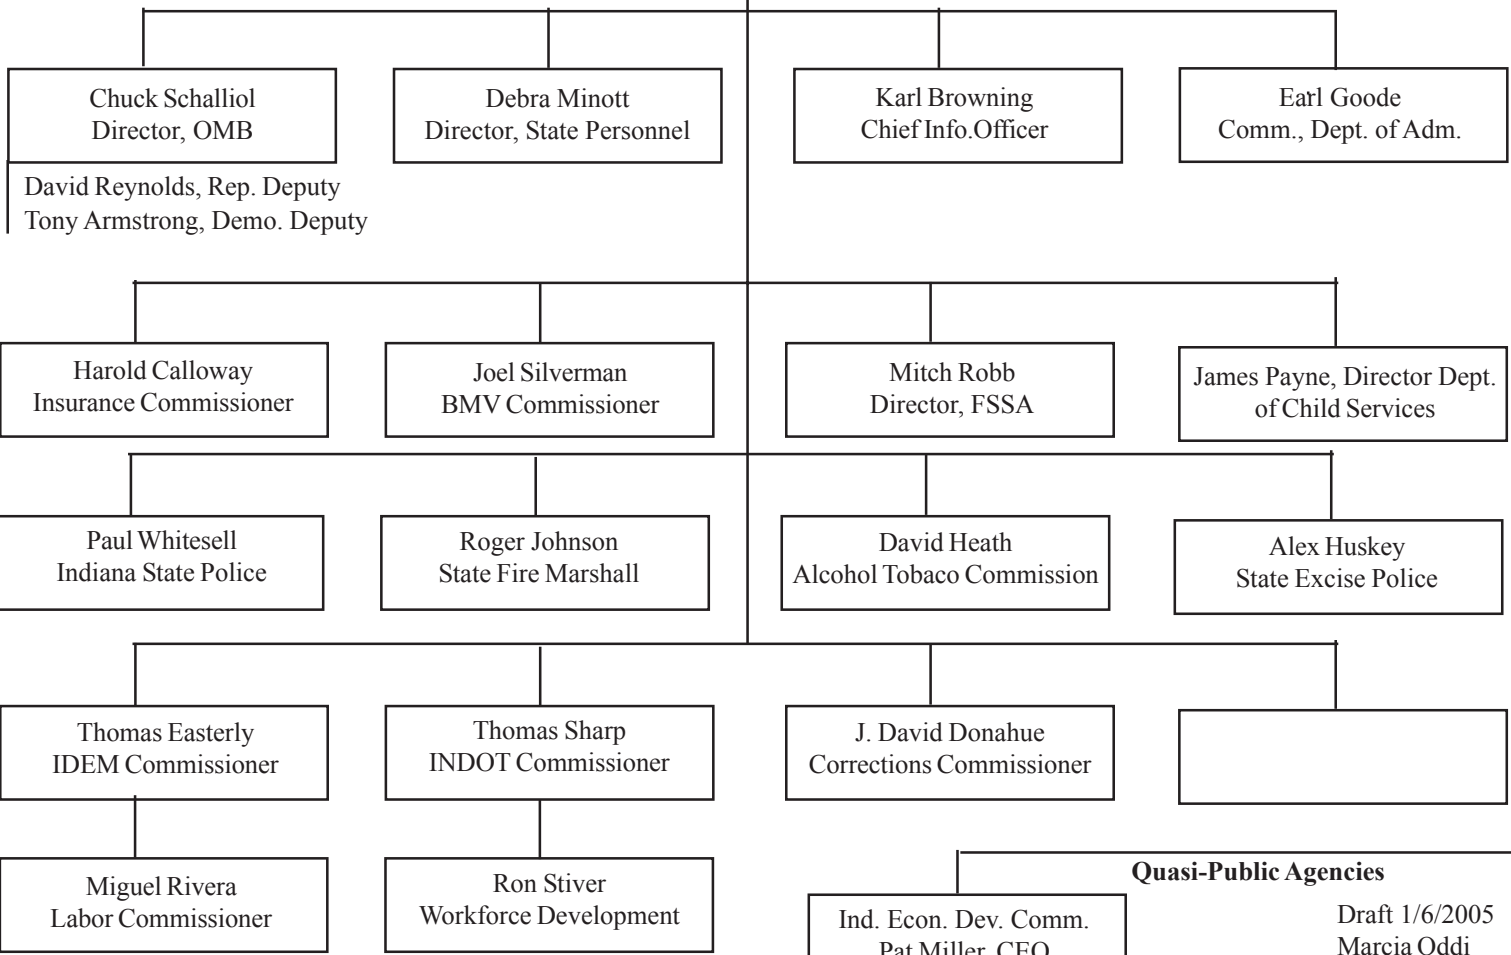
Chuck Schalliol
Director, OMB

David Reynolds, Rep. Deputy
Tony Armstrong, Demo. Deputy

Debra Minott
Director, State Personnel

Karl Browning
Chief Info.Officer

Earl Goode
Comm., Dept. of Adm.

Harold Calloway
Insurance Commissioner

Joel Silverman
BMV Commissioner

Mitch Robb
Director, FSSA

James Payne, Director Dept. of Child Services

Paul Whitesell
Indiana State Police

Roger Johnson
State Fire Marshall

David Heath
Alcohol Tobaco Commission

Alex Huskey
State Excise Police

Thomas Easterly
IDEM Commissioner

Thomas Sharp
INDOT Commissioner

J. David Donahue
Corrections Commissioner

Miguel Rivera
Labor Commissioner

Ron Stiver
Workforce Development

Quasi-Public Agencies

Ind. Econ. Dev. Comm.
Pat Miller, CEO

Draft 1/6/2005
Marcia Oddi